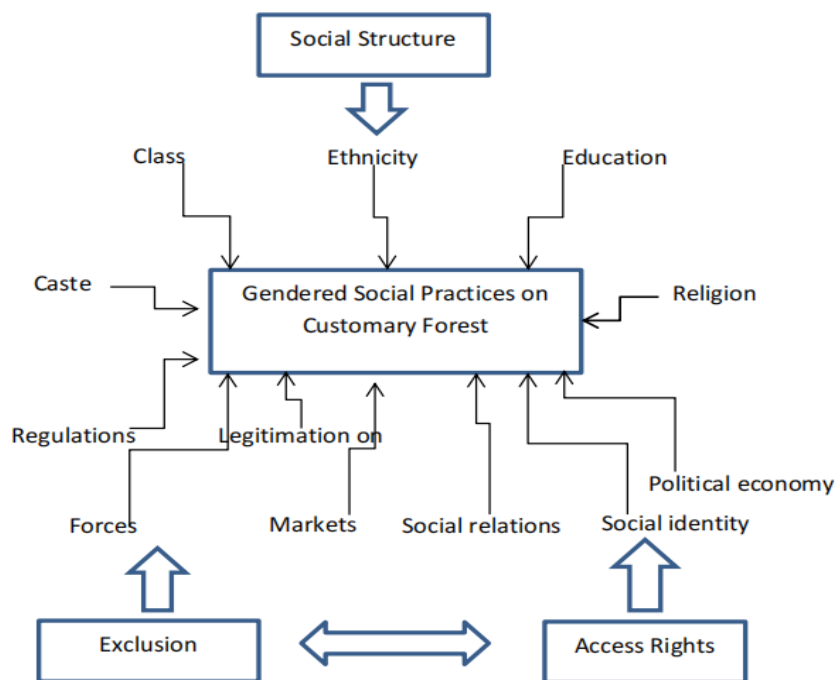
Social Structure

Class

Ethnicity

Education

Caste

Gendered Social Practices on Customary Forest

Religion

Regulations

Legitimation on

Political economy

Forces

Markets

Social relations

Social identity

Exclusion

Access Rights